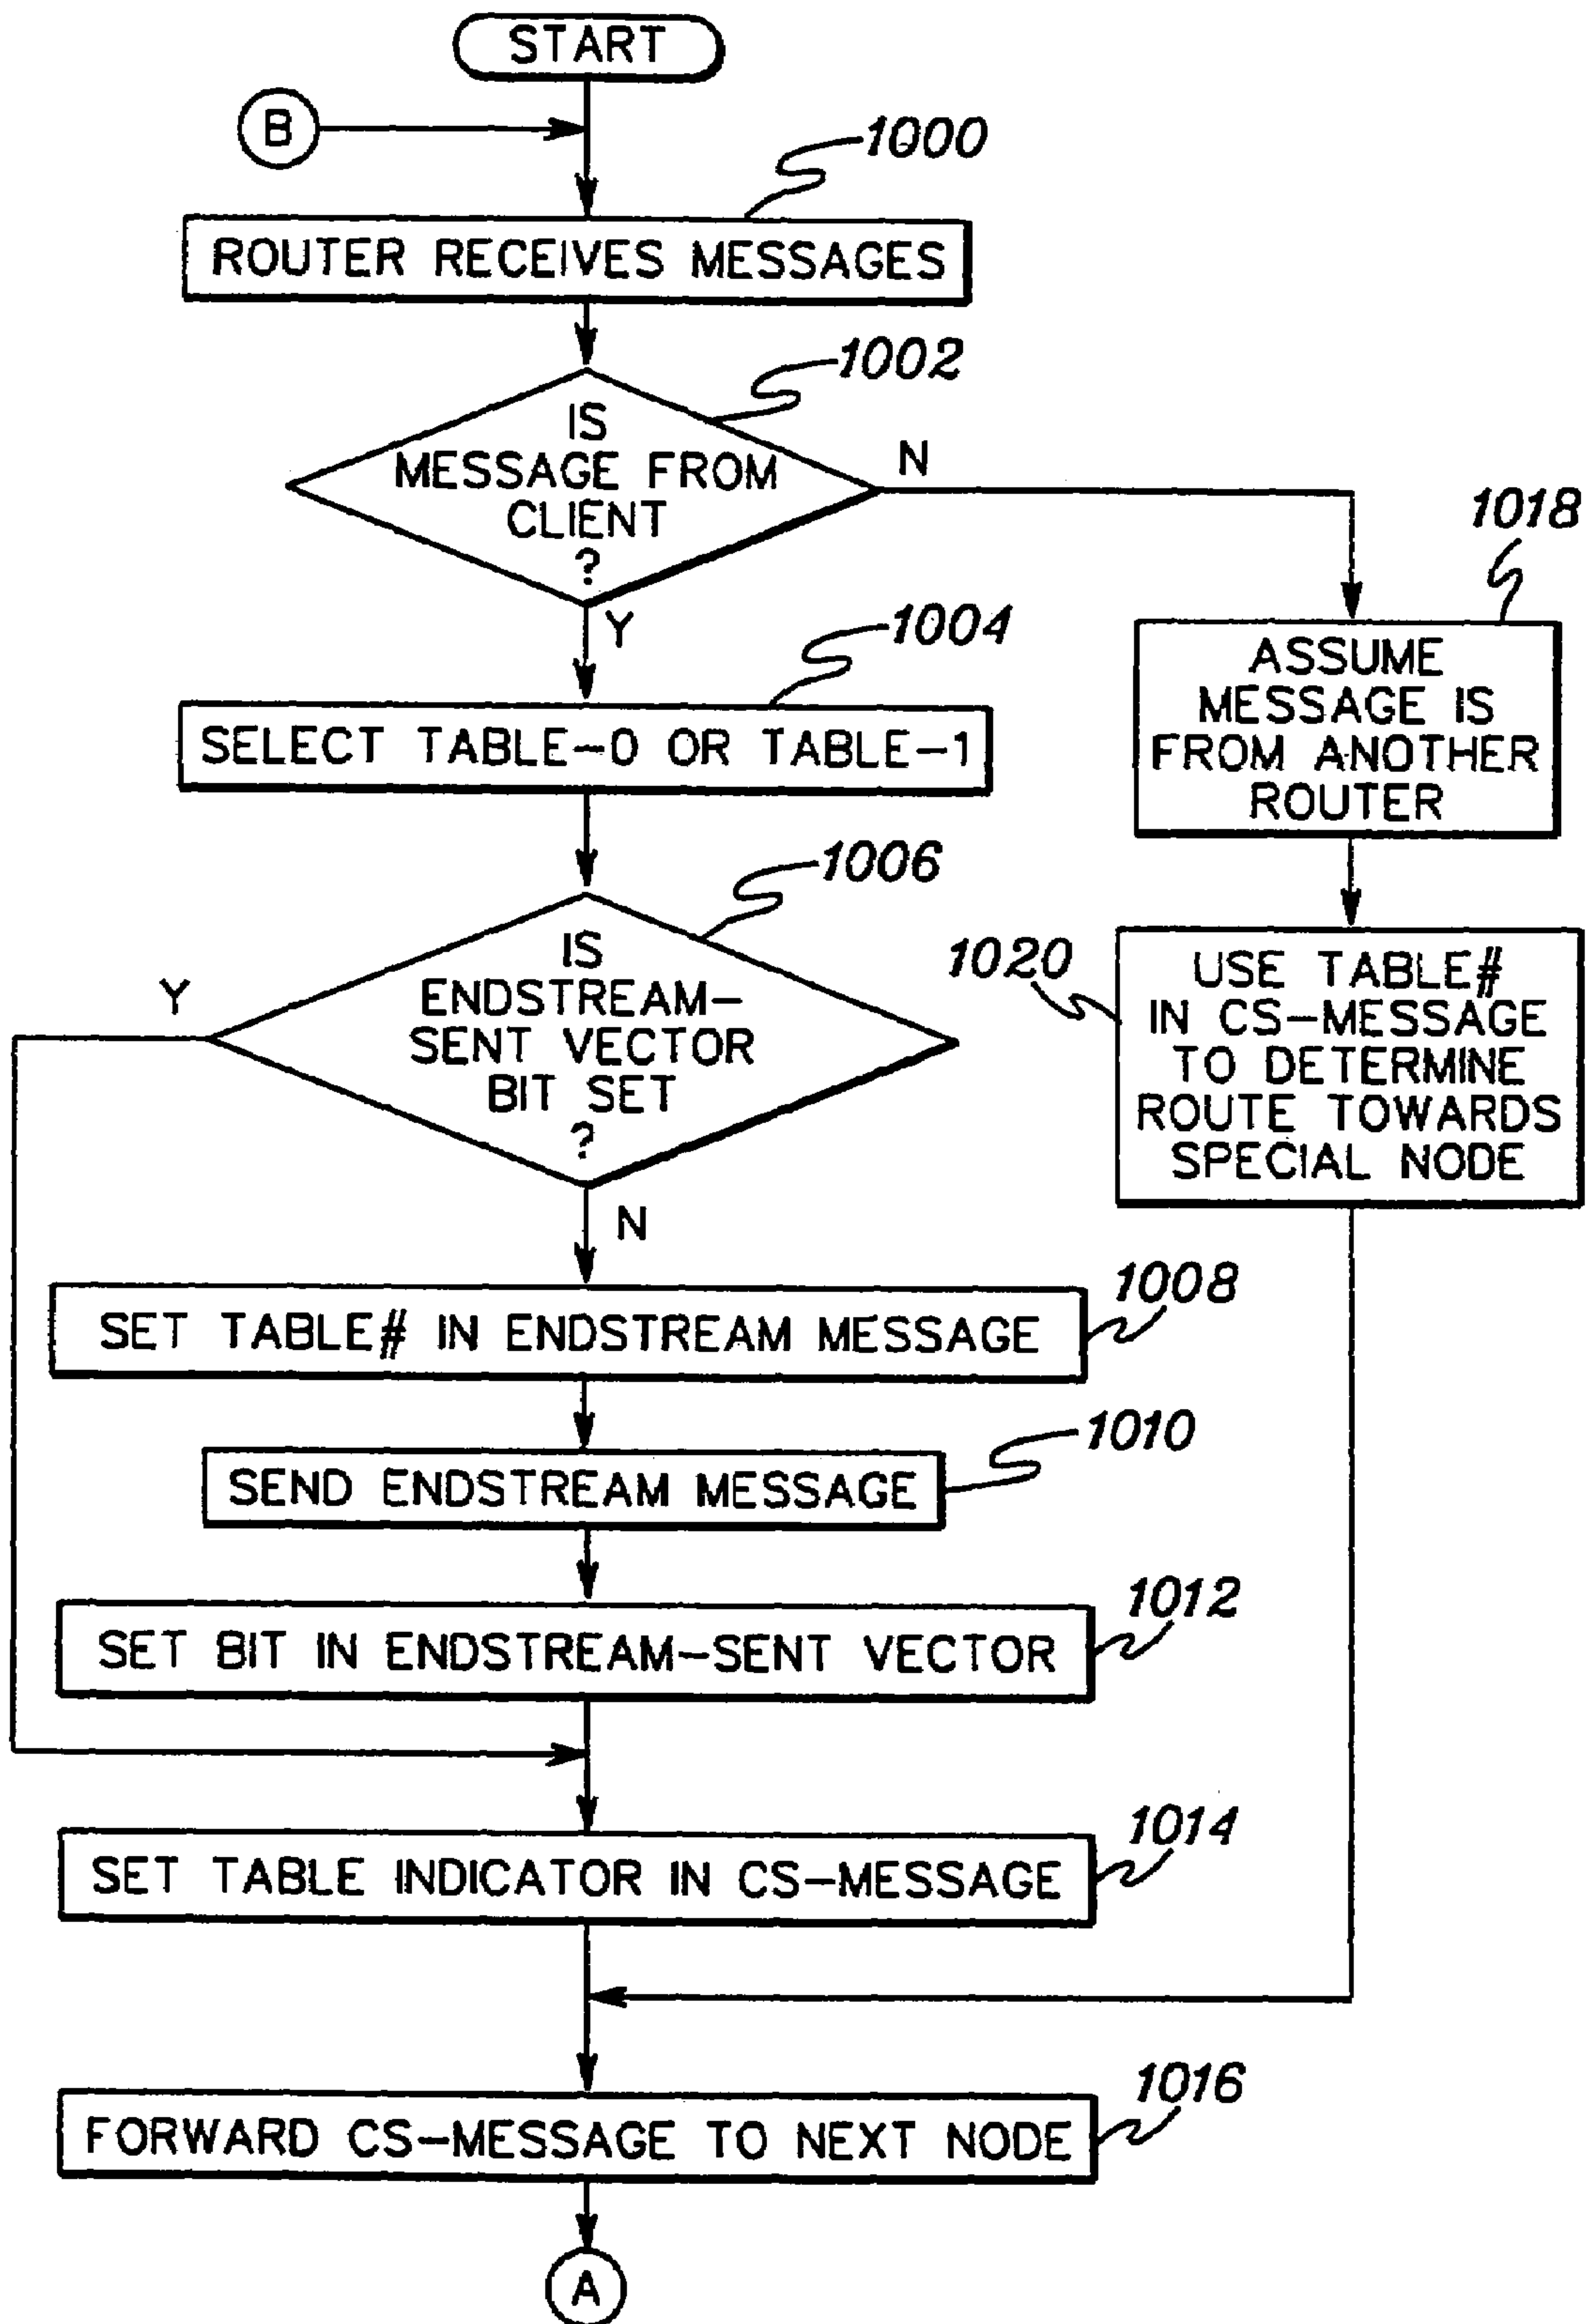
START

B

1000

ROUTER RECEIVES MESSAGES

1002

IS MESSAGE FROM CLIENT ?

N

Y

1004

SELECT TABLE-0 OR TABLE-1

1006

IS ENDSTREAM-SENT VECTOR BIT SET ?

Y

N

1008

SET TABLE# IN ENDSTREAM MESSAGE

1010

SEND ENDSTREAM MESSAGE

1012

SET BIT IN ENDSTREAM-SENT VECTOR

1014

SET TABLE INDICATOR IN CS-MESSAGE

1016

FORWARD CS-MESSAGE TO NEXT NODE

A

1018

ASSUME MESSAGE IS FROM ANOTHER ROUTER

1020

USE TABLE# IN CS-MESSAGE TO DETERMINE ROUTE TOWARDS SPECIAL NODE